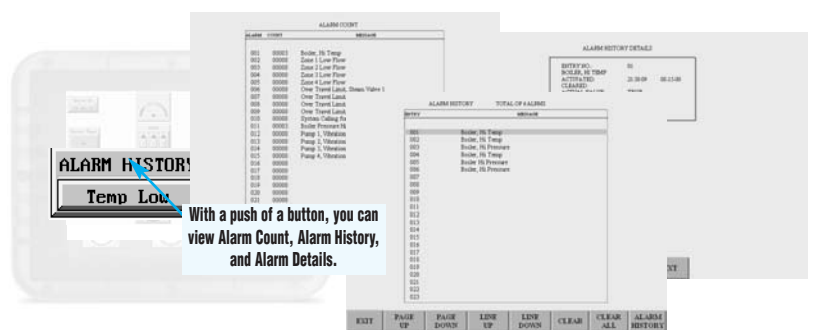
ALARM HISTORY

Temp Low

With a push of a button, you can view Alarm Count, Alarm History, and Alarm Details.

ALARM COUNT

| ALARM | COUNT | MESSAGE |
|---|---|---|
| 001 | 00003 | Boiler, Hi Temp |
| 002 | 00000 | Zone 1 Low Flow |
| 003 | 00000 | Zone 2 Low Flow |
| 004 | 00000 | Zone 3 Low Flow |
| 005 | 00000 | Zone 4 Low Flow |
| 006 | 00000 | Over Travel Limit, Steam Valve 1 |
| 007 | 00000 | Over Travel Limit |
| 008 | 00000 | Over Travel Limit |
| 009 | 00000 | Over Travel Limit |
| 010 | 00000 | System Calling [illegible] |
| 011 | 00003 | Boiler Pressure Hi |
| 012 | 00000 | Pump 1, Vibration |
| 013 | 00000 | Pump 2, Vibration |
| 014 | 00000 | Pump 3, Vibration |
| 015 | 00000 | Pump 4, Vibration |
| 016 | 00000 | |
| 017 | 00000 | |
| 018 | 00000 | |
| 019 | 00000 | |
| 020 | 00000 | |
| 021 | 00000 | |

ALARM HISTORY DETAILS

ENTRY NO.: 01
BOILER, HI TEMP
ACTIVATED: 21:38:09 08:13:08
CLEARED:
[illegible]

ALARM HISTORY TOTAL OF 6 ALARMS

| ENTRY | MESSAGE |
|---|---|
| 001 | Boiler, Hi Temp |
| 002 | Boiler, Hi Temp |
| 003 | Boiler, Hi Pressure |
| 004 | Boiler, Hi Temp |
| 005 | Boiler, Hi Pressure |
| 006 | Boiler, Hi Pressure |
| 007 | |
| 008 | |
| 009 | |
| 010 | |
| 011 | |
| 012 | |
| 013 | |
| 014 | |
| 015 | |
| 016 | |
| 017 | |
| 018 | |
| 019 | |
| 020 | |
| 021 | |
| 022 | |
| 023 | |

EXIT | PAGE UP | PAGE DOWN | LINE UP | LINE DOWN | CLEAR | CLEAR ALL | ALARM HISTORY

XIT